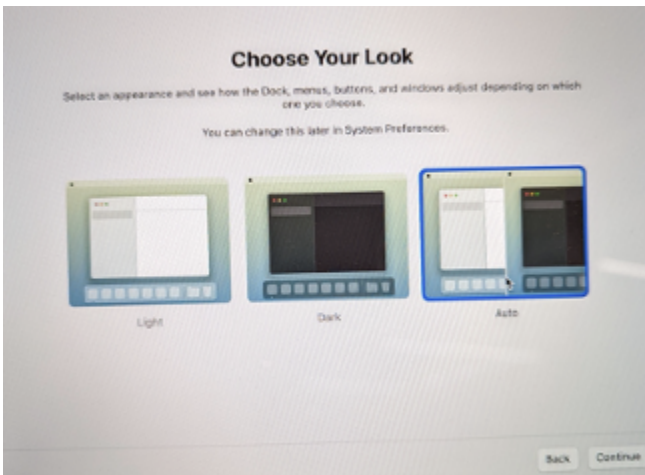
Choose Your Look

Select an appearance and see how the Dock, menus, buttons, and windows adjust depending on which one you choose.

You can change this later in System Preferences.

Light

Dark

Auto

Back

Continue